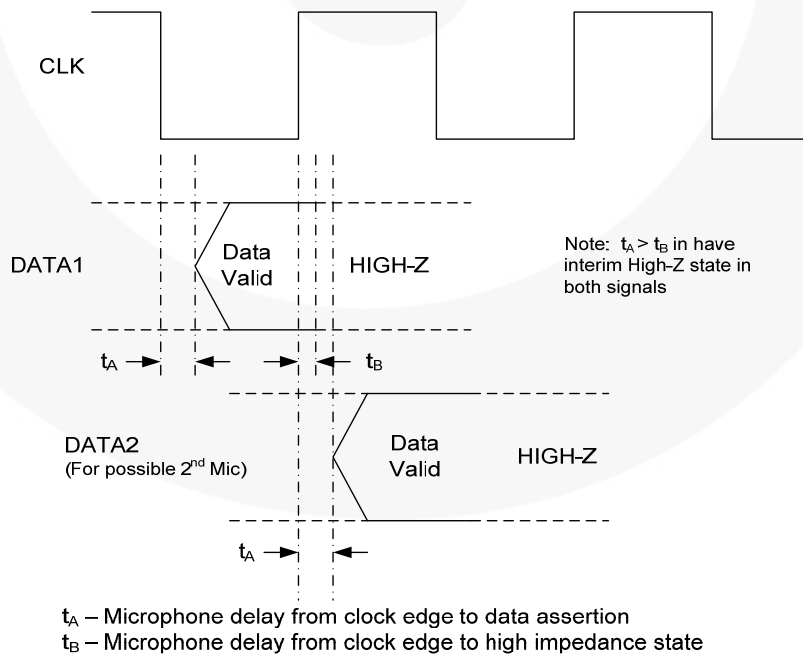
CLK

DATA1

Data Valid

HIGH-Z

Note: $t_A > t_B$ in have interim High-Z state in both signals

$t_A$

$t_B$

DATA2
(For possible 2$^{nd}$ Mic)

Data Valid

HIGH-Z

$t_A$

$t_A$ – Microphone delay from clock edge to data assertion
$t_B$ – Microphone delay from clock edge to high impedance state